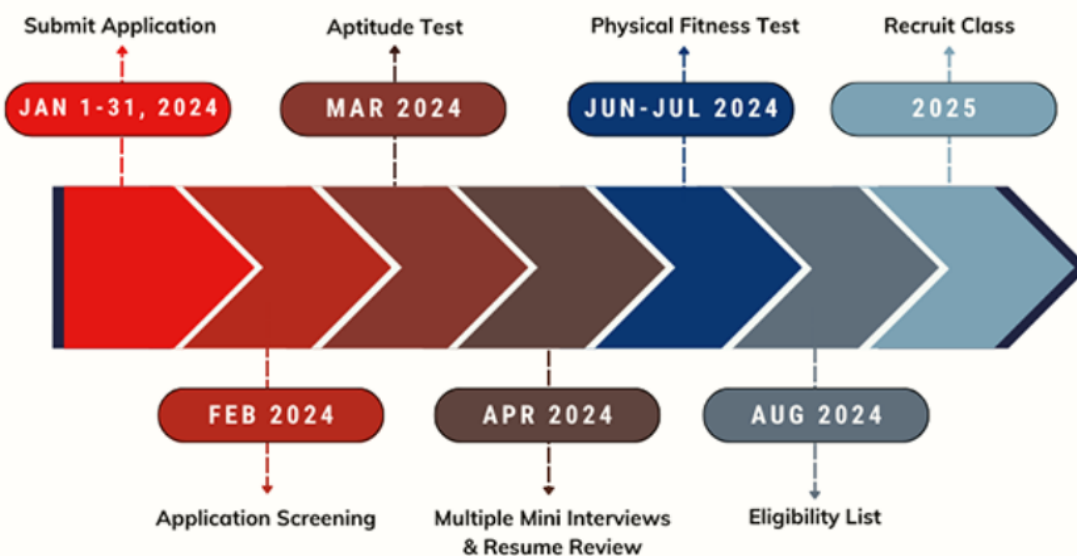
Submit Application

JAN 1-31, 2024

Aptitude Test

MAR 2024

Physical Fitness Test

JUN-JUL 2024

Recruit Class

2025

FEB 2024

Application Screening

APR 2024

Multiple Mini Interviews & Resume Review

AUG 2024

Eligibility List